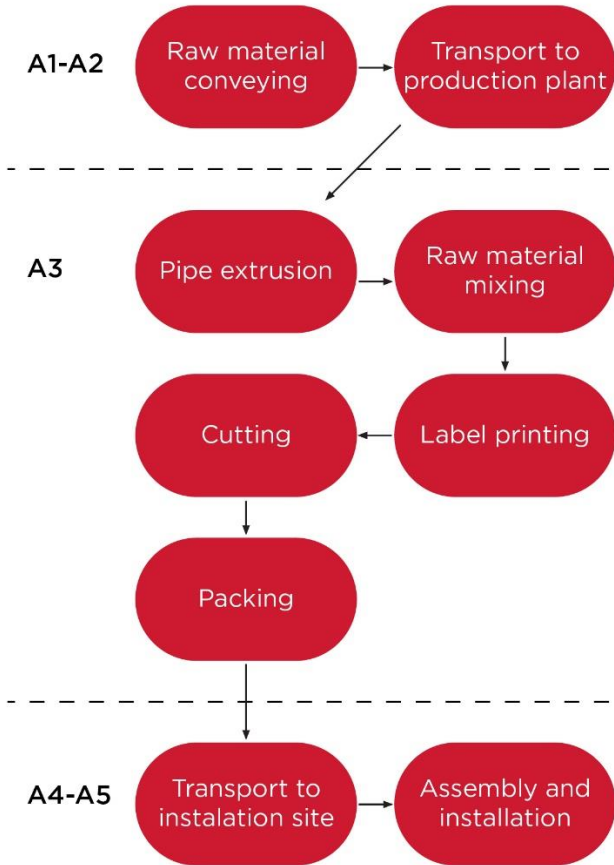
A1-A2

Raw material conveying

Transport to production plant

A3

Pipe extrusion

Raw material mixing

Label printing

Cutting

Packing

A4-A5

Transport to instalation site

Assembly and installation